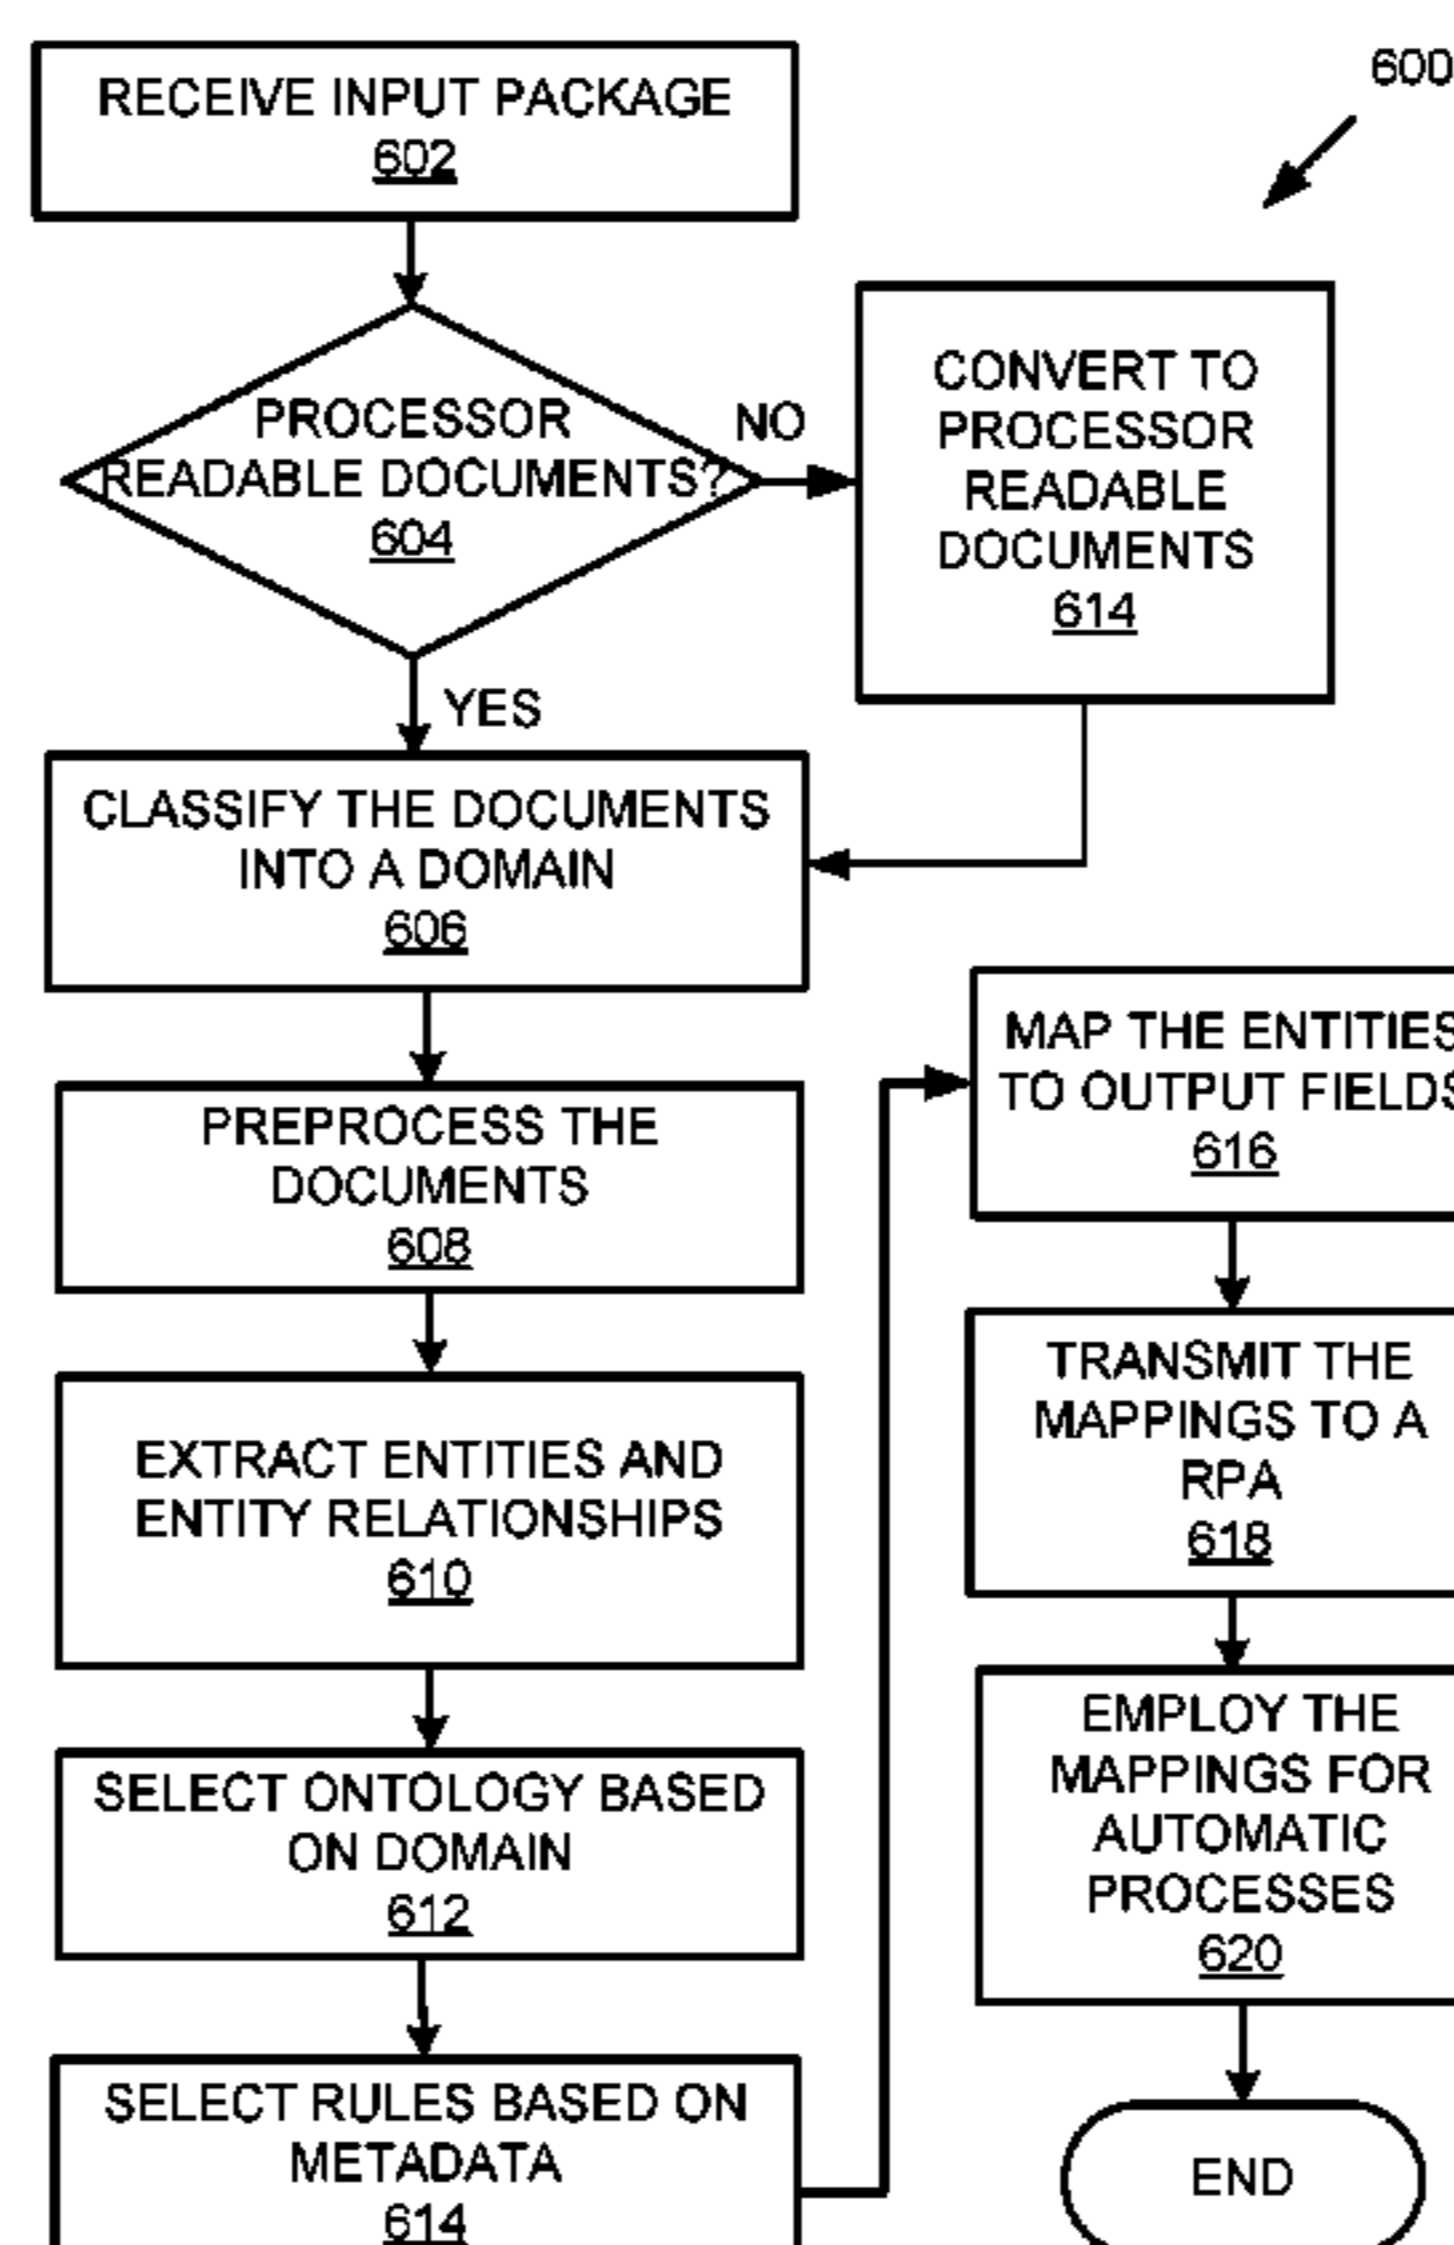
600

RECEIVE INPUT PACKAGE
602

PROCESSOR READABLE DOCUMENTS?
604

NO

CONVERT TO PROCESSOR READABLE DOCUMENTS
614

YES

CLASSIFY THE DOCUMENTS INTO A DOMAIN
606

PREPROCESS THE DOCUMENTS
608

EXTRACT ENTITIES AND ENTITY RELATIONSHIPS
610

SELECT ONTOLOGY BASED ON DOMAIN
612

SELECT RULES BASED ON METADATA
614

MAP THE ENTITIES TO OUTPUT FIELDS
616

TRANSMIT THE MAPPINGS TO A RPA
618

EMPLOY THE MAPPINGS FOR AUTOMATIC PROCESSES
620

END